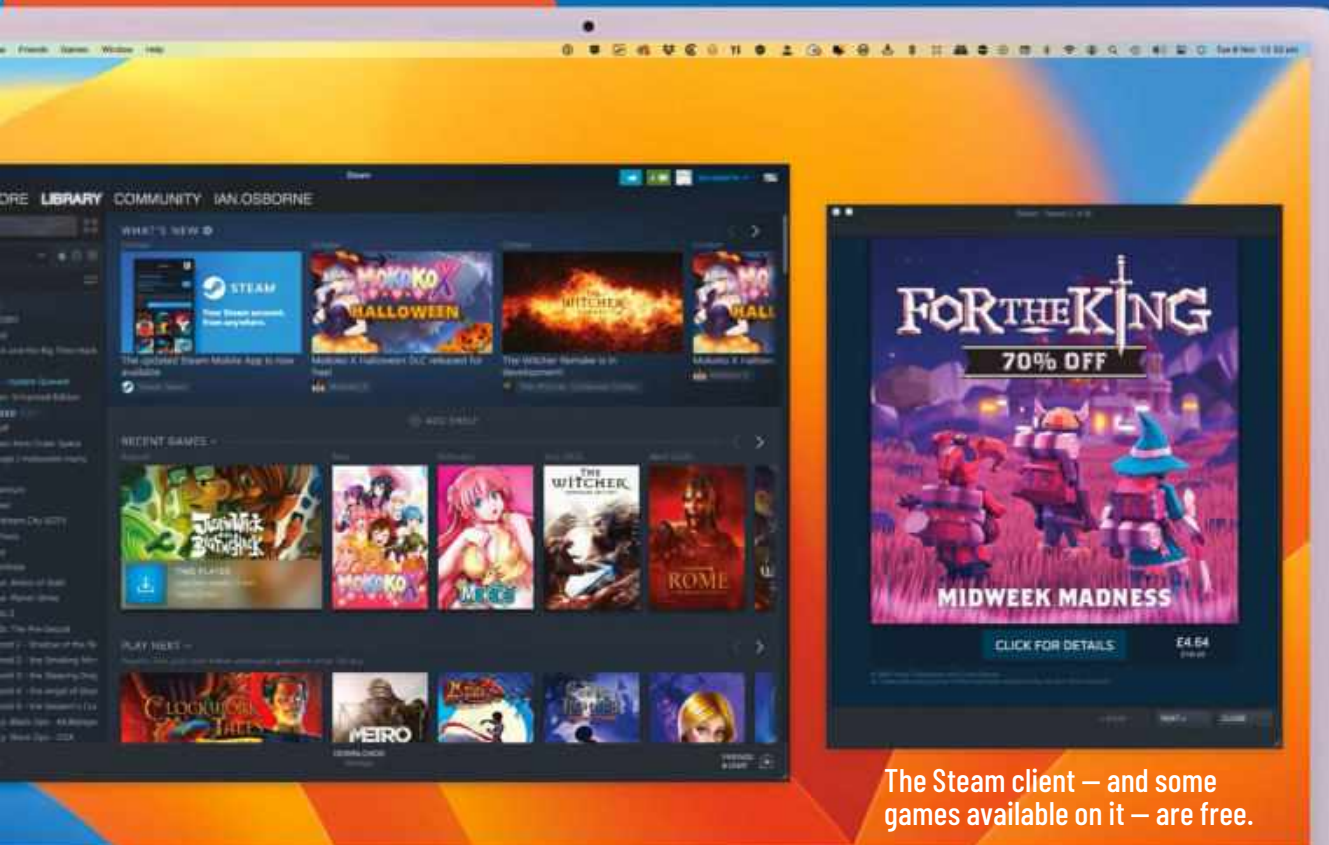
Friends Games Window Help

Steam

ORE LIBRARY COMMUNITY IAN.OSBORNE

WHAT'S NEW

STEAM

The updated Steam Mobile App is now available

MOKOKO X HALLOWEEN

Mokoko X Halloween DLC released for free!

THE WITCHER

The Witcher Remake is in development

RECENT GAMES

THE WITCHER

ROME

PLAY NEXT

METRO

FOR THE KING

70% OFF

MIDWEEK MADNESS

CLICK FOR DETAILS

£4.64

The Steam client — and some games available on it — are free.